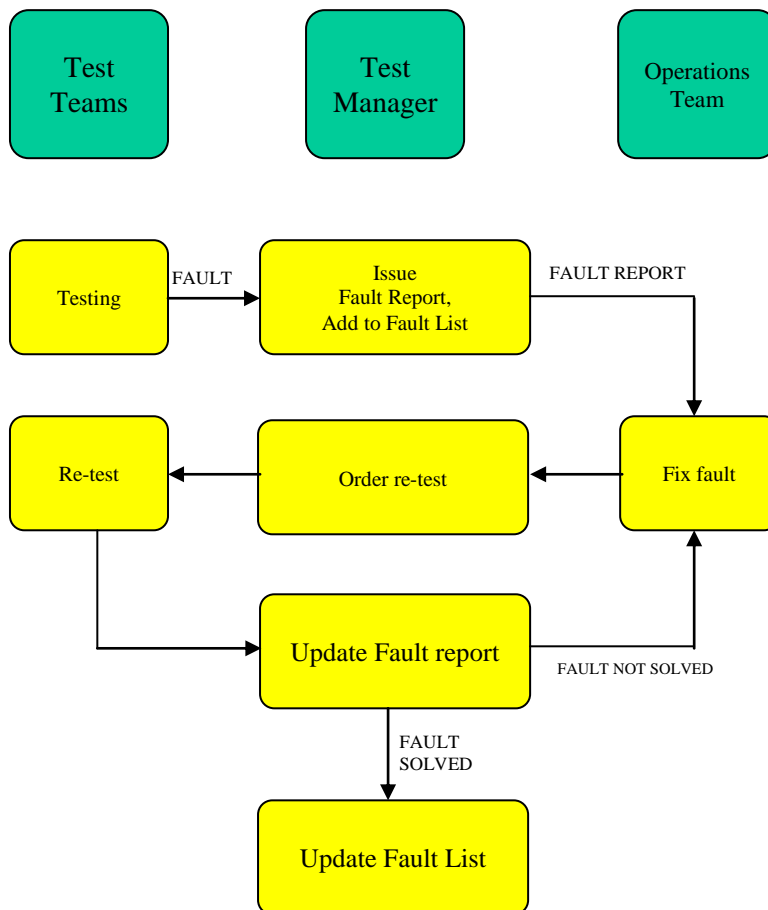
Test Teams

Test Manager

Operations Team

Testing

FAULT

Issue
Fault Report,
Add to Fault List

FAULT REPORT

Re-test

Order re-test

Fix fault

Update Fault report

FAULT NOT SOLVED

FAULT SOLVED

Update Fault List